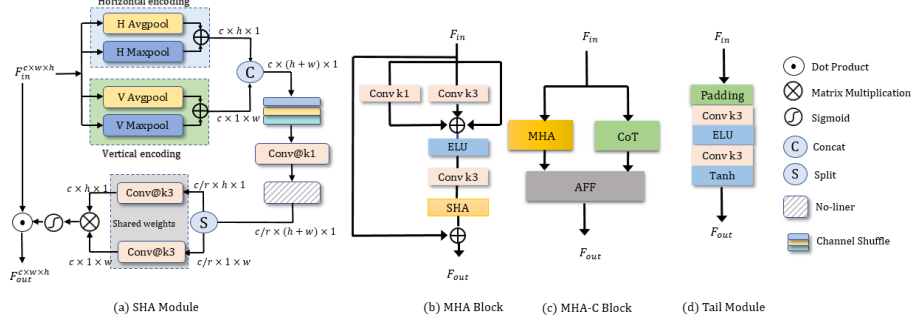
Horizontal encoding

H Avgpool

H Maxpool

$c \times h \times 1$

$F_{in}^{c \times w \times h}$

C

$c \times (h+w) \times 1$

V Avgpool

V Maxpool

$c \times 1 \times w$

Vertical encoding

Conv@k1

$c \times h \times 1$

Conv@k3

$c/r \times h \times 1$

Shared weights

S

$c/r \times (h+w) \times 1$

Conv@k3

$c \times 1 \times w$

$c/r \times 1 \times w$

$F_{out}^{c \times w \times h}$

(a) SHA Module

$F_{in}$

Conv k1

Conv k3

ELU

Conv k3

SHA

$F_{out}$

(b) MHA Block

$F_{in}$

MHA

CoT

AFF

$F_{out}$

(c) MHA-C Block

$F_{in}$

Padding

Conv k3

ELU

Conv k3

Tanh

$F_{out}$

(d) Tail Module

Dot Product

Matrix Multiplication

Sigmoid

C Concat

S Split

No-liner

Channel Shuffle